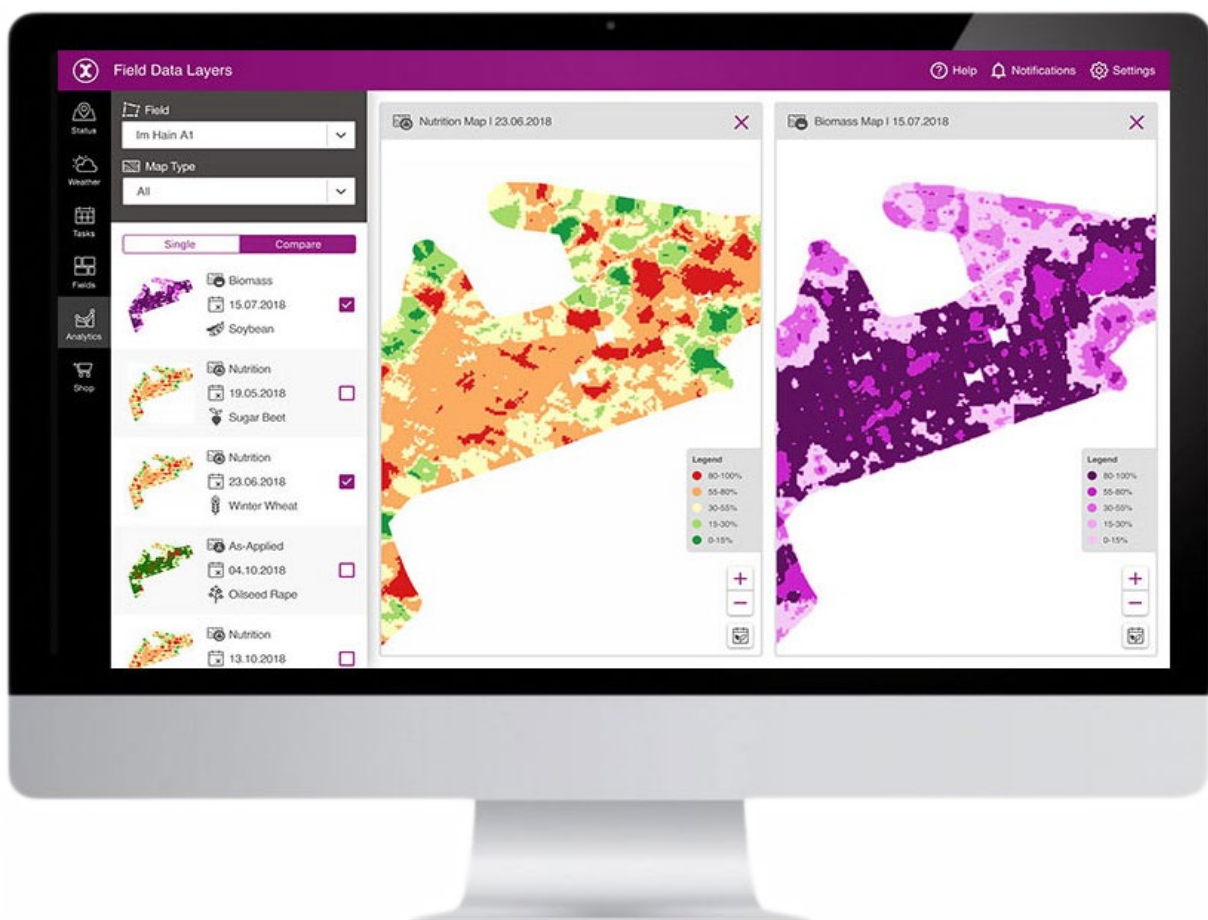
Field Data Layers

Help Notifications Settings

Status
Weather
Tasks
Fields
Analytics
Shop

Field
Im Hain A1

Map Type
All

Single Compare

Biomass
15.07.2018
Soybean

Nutrition
19.05.2018
Sugar Beet

Nutrition
23.06.2018
Winter Wheat

As-Applied
04.10.2018
Oilseed Rape

Nutrition
13.10.2018

Nutrition Map | 23.06.2018

Legend
80-100%
55-80%
30-55%
15-30%
0-15%

+
−

Biomass Map | 15.07.2018

Legend
80-100%
55-80%
30-55%
15-30%
0-15%

+
−